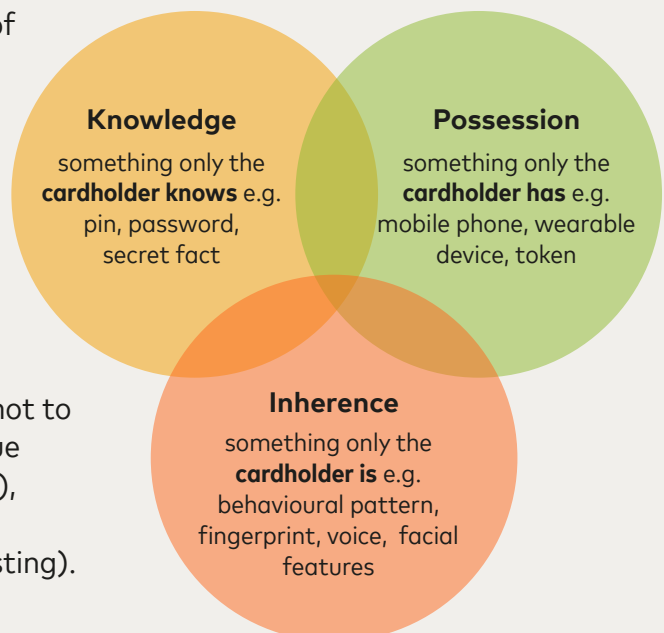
of

Knowledge
something only the **cardholder knows** e.g. pin, password, secret fact

Possession
something only the **cardholder has** e.g. mobile phone, wearable device, token

not to
ue
),
sting).

Inherence
something only the **cardholder is** e.g. behavioural pattern, fingerprint, voice, facial features